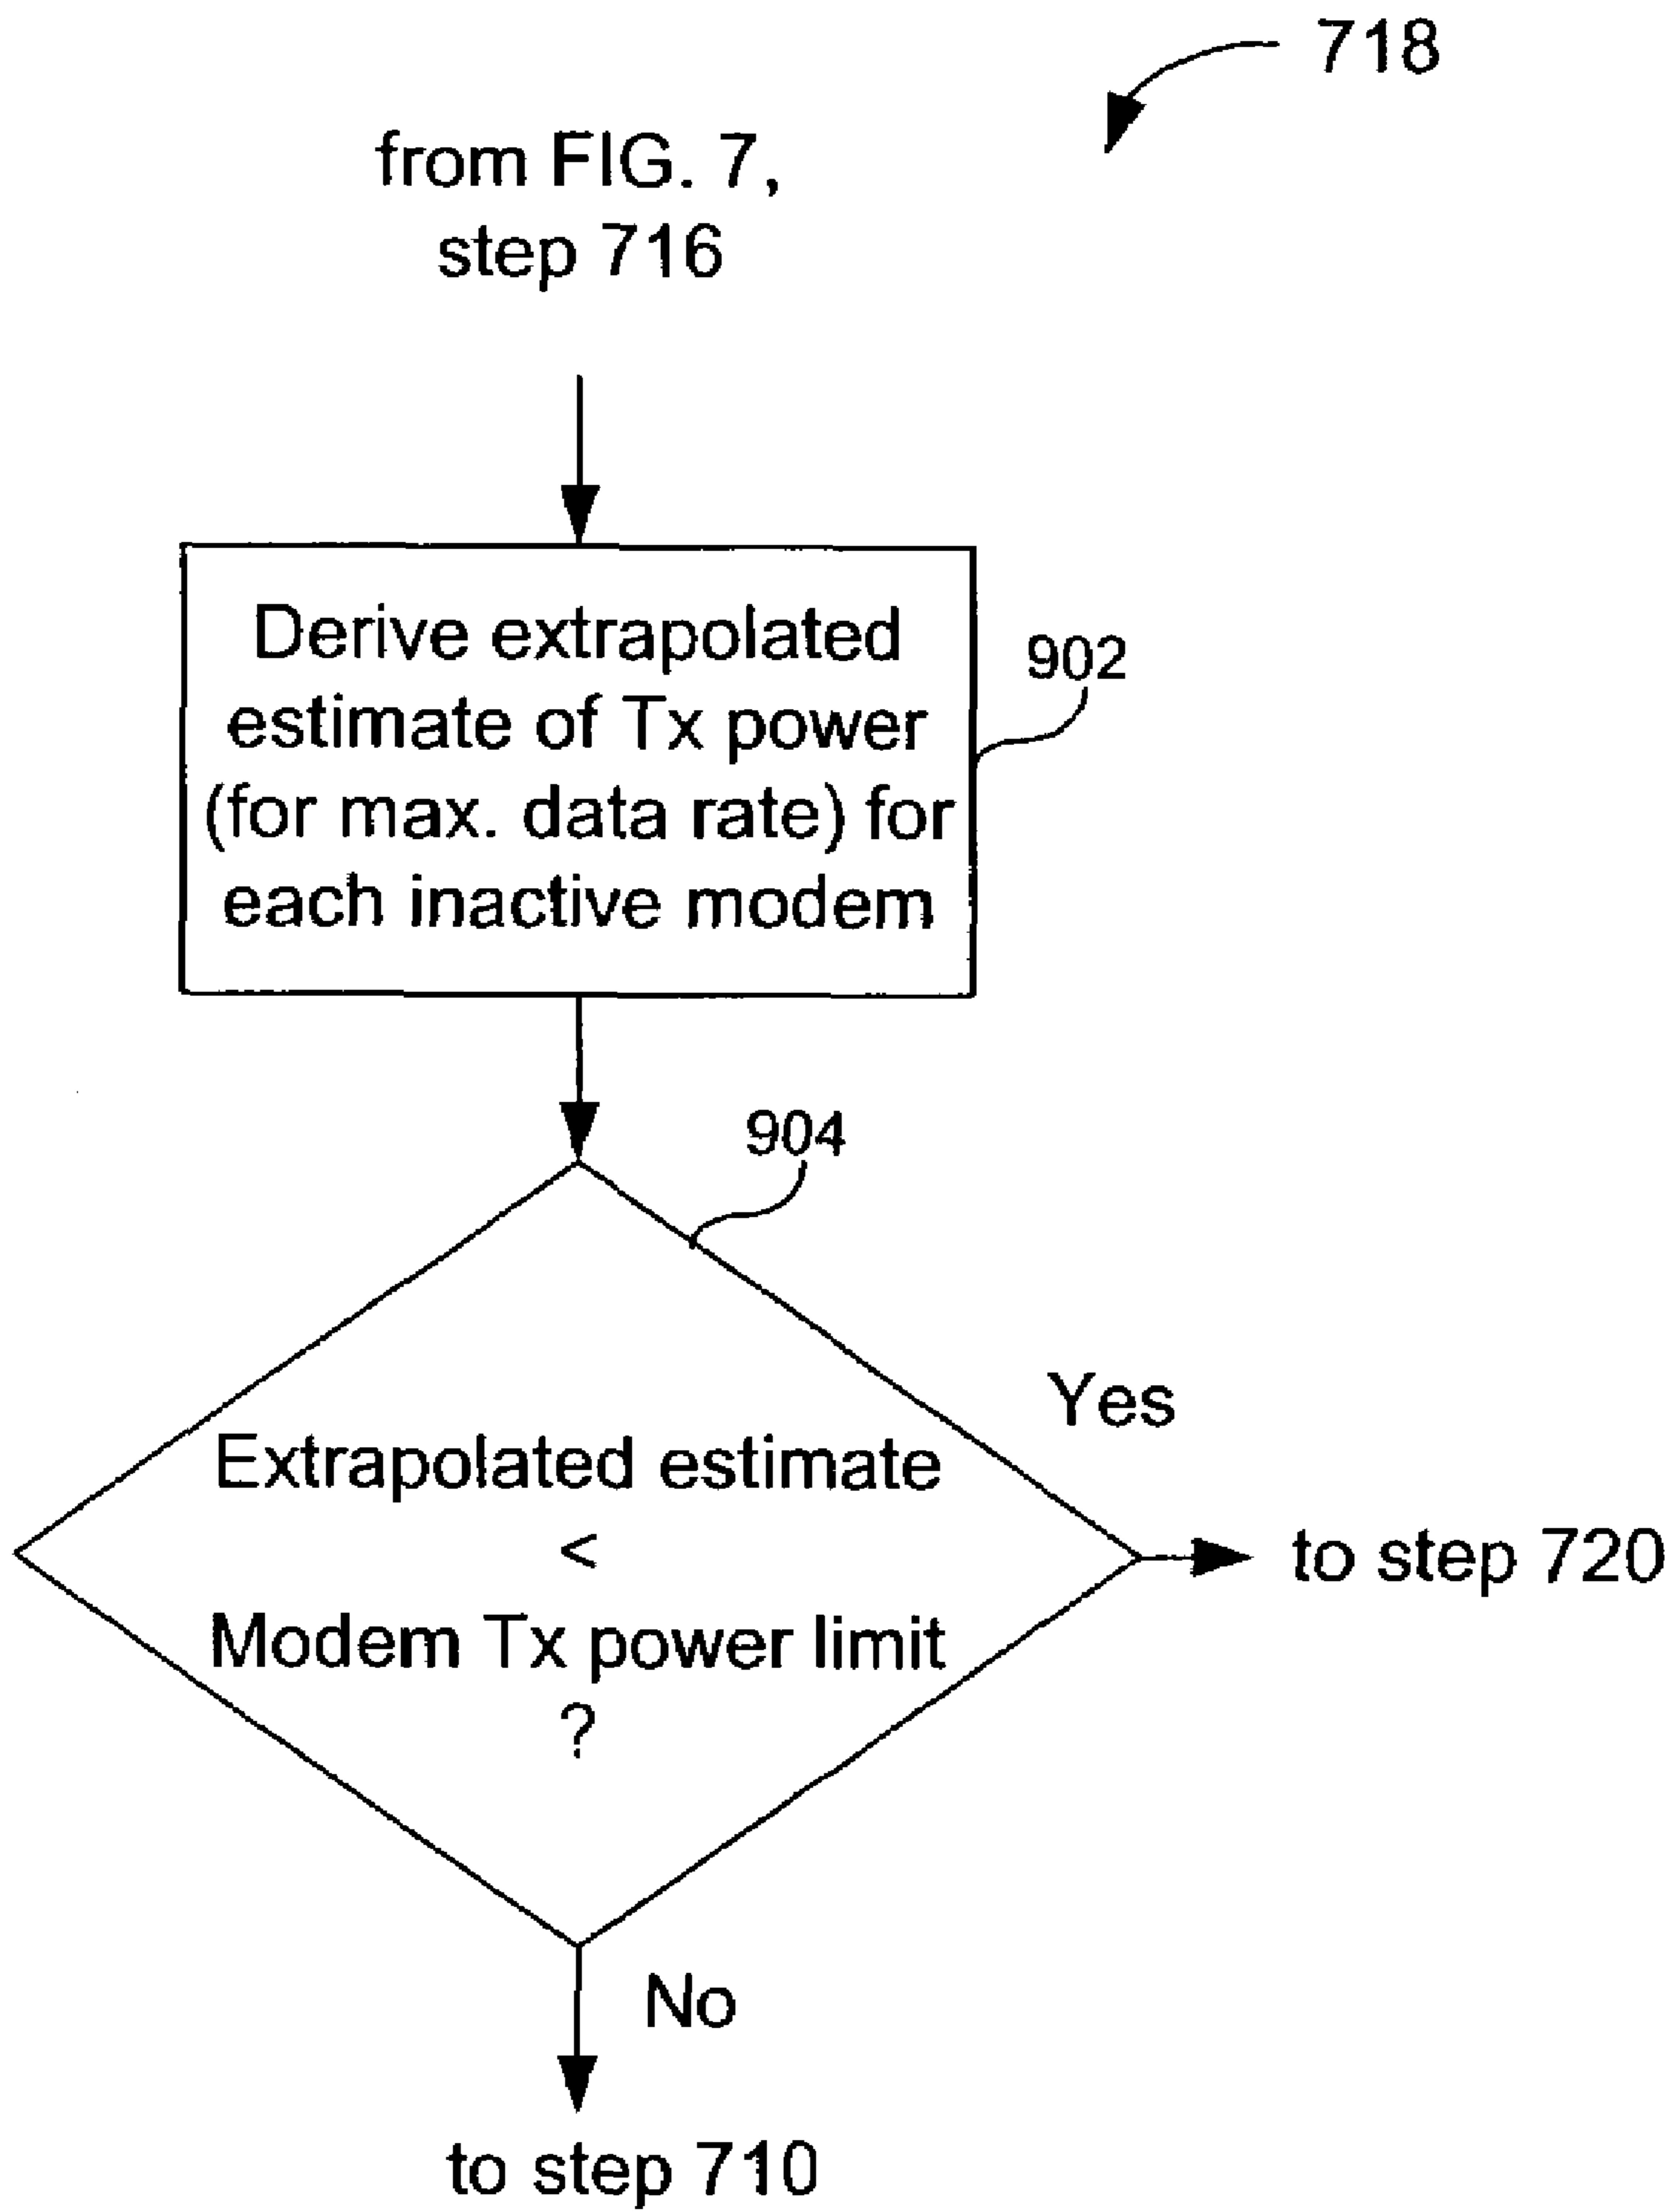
718

from FIG. 7, step 716

Derive extrapolated estimate of Tx power (for max. data rate) for each inactive modem

902

904

Extrapolated estimate < Modem Tx power limit ?

Yes

to step 720

No

to step 710